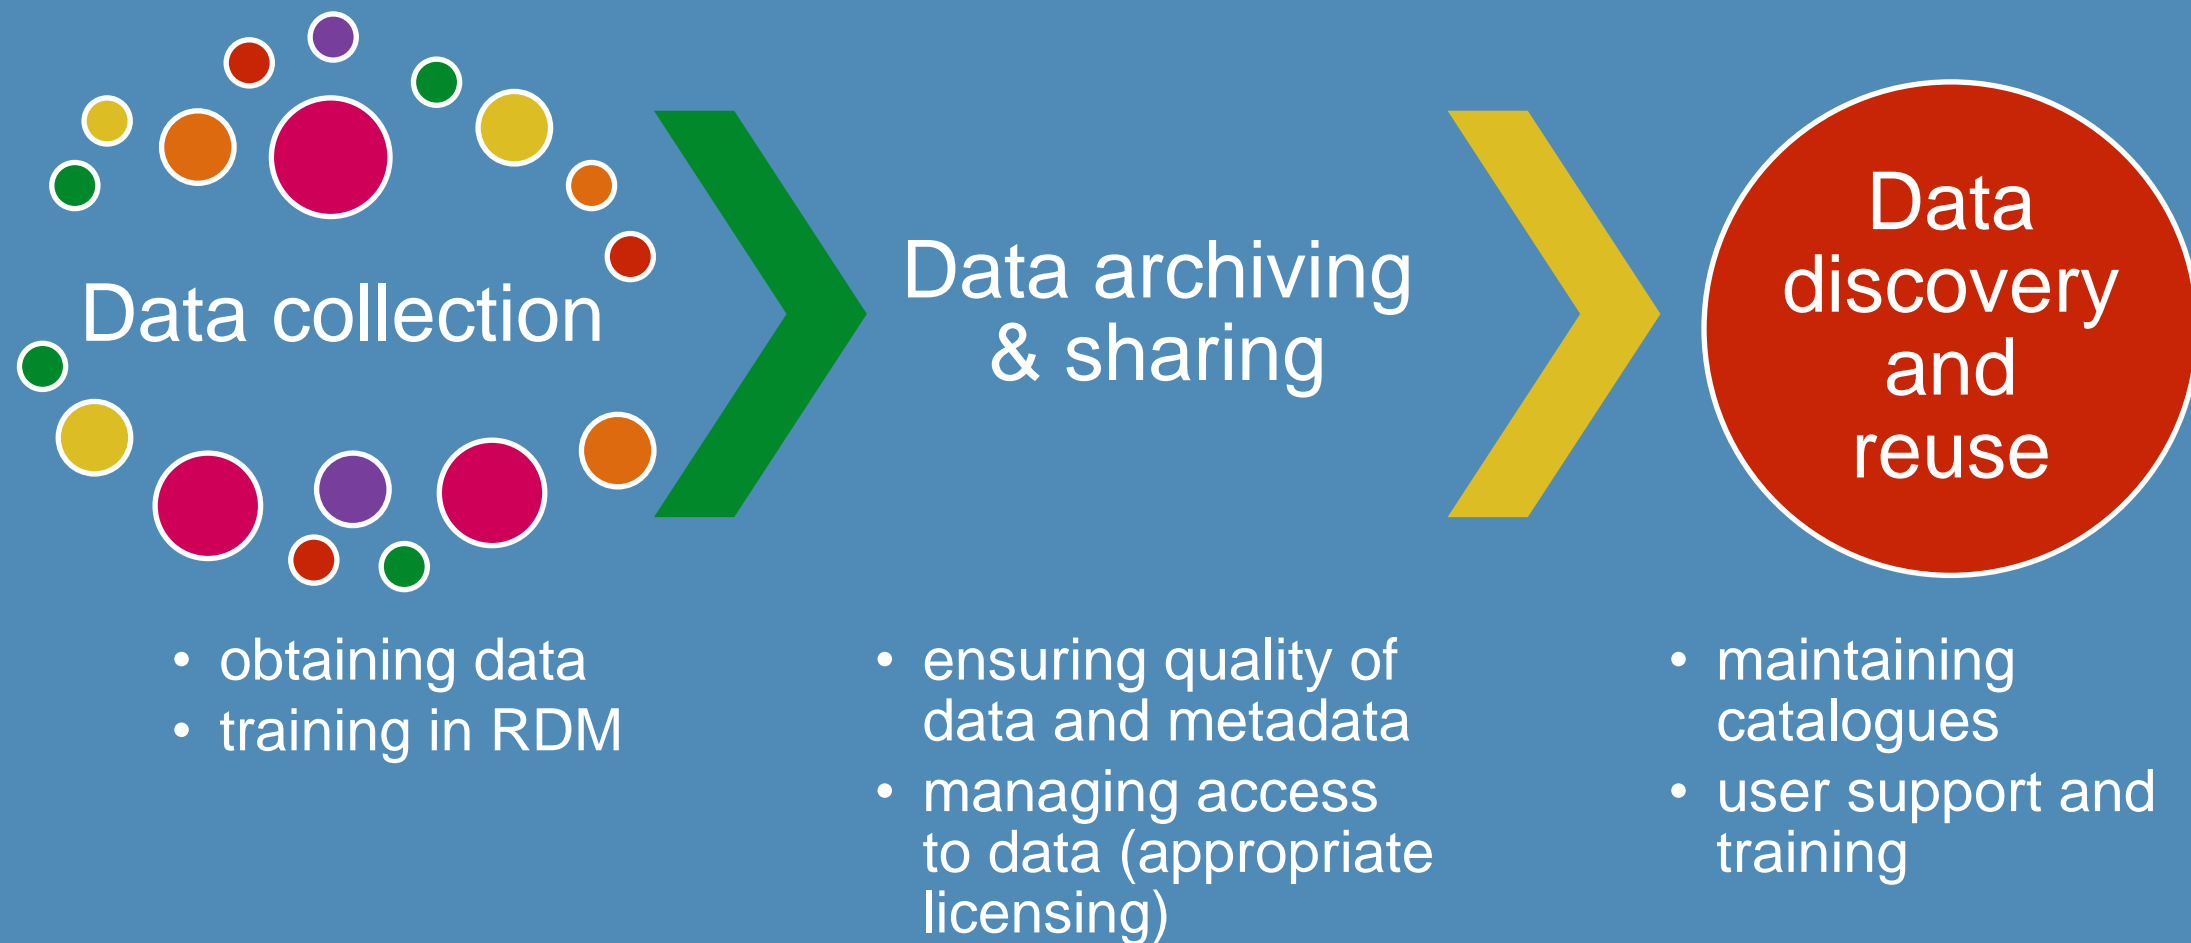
Data collection

Data archiving & sharing

Data discovery and reuse

• obtaining data
• training in RDM

• ensuring quality of data and metadata
• managing access to data (appropriate licensing)

• maintaining catalogues
• user support and training